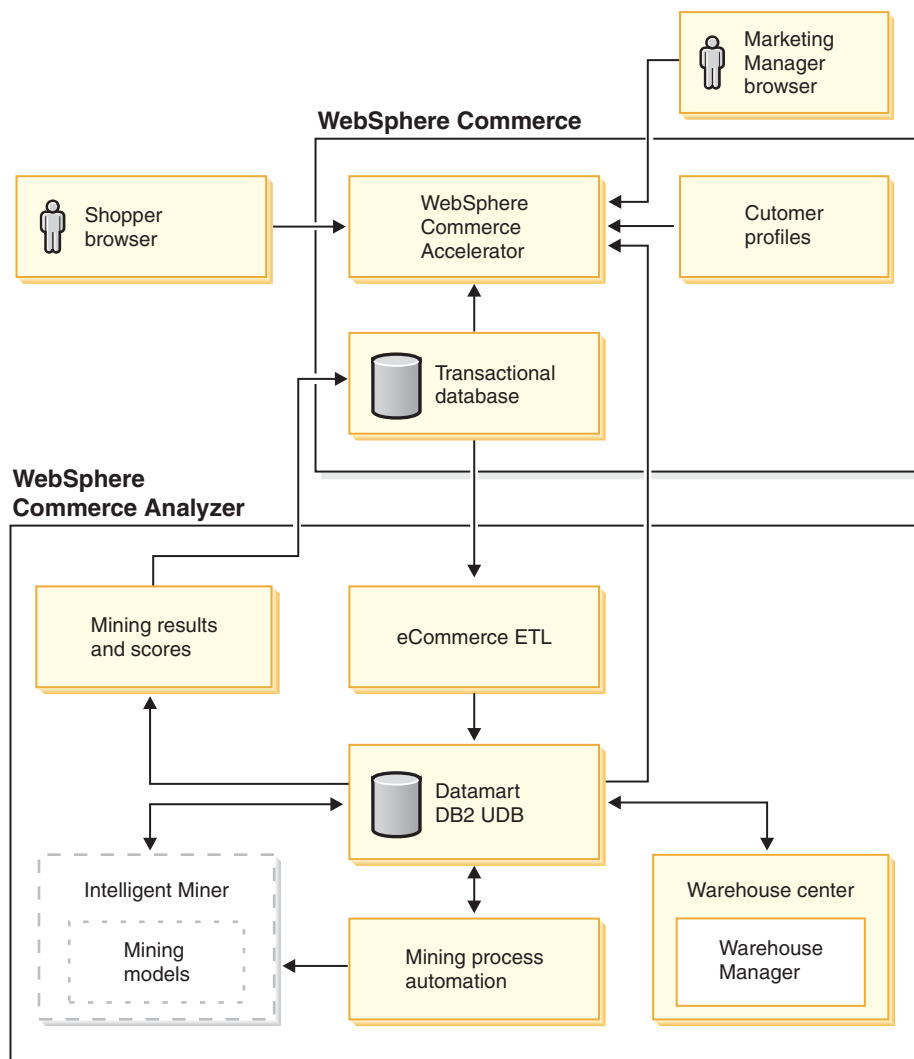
Marketing Manager browser

WebSphere Commerce

Shopper browser

WebSphere Commerce Accelerator

Cutomer profiles

Transactional database

WebSphere Commerce Analyzer

Mining results and scores

eCommerce ETL

Datamart DB2 UDB

Intelligent Miner

Mining models

Mining process automation

Warehouse center

Warehouse Manager